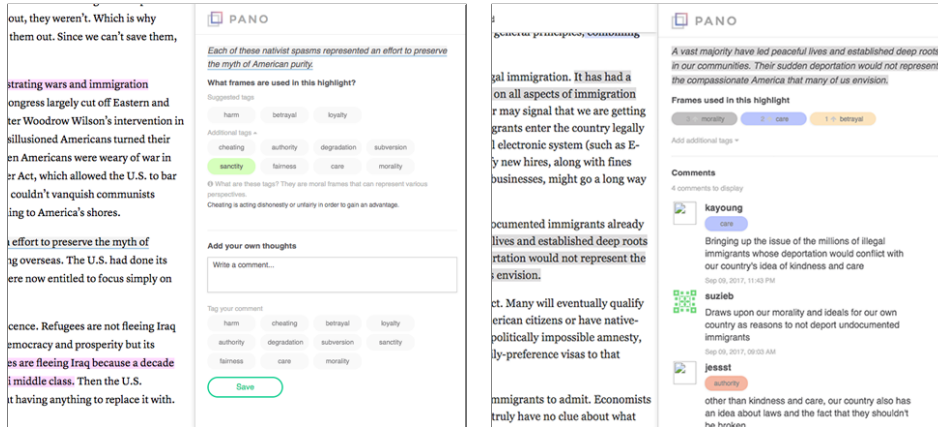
out, they weren't. Which is why them out. Since we can't save them,

strating wars and immigration ongress largely cut off Eastern and ter Woodrow Wilson's intervention in sillusioned Americans turned their en Americans were weary of war in r Act, which allowed the U.S. to bar couldn't vanquish communists ing to America's shores.

effort to preserve the myth of ing overseas. The U.S. had done its ere now entitled to focus simply on

cence. Refugees are not fleeing Iraq emocracy and prosperity but its es are fleeing Iraq because a decade middle class. Then the U.S. having anything to replace it with.

PANO

Each of these nativist spasms represented an effort to preserve the myth of American purity.

What frames are used in this highlight?

Suggested tags

harm betrayal loyalty

Additional tags

cheating authority degradation subversion

sanctity fairness care morality

What are these tags? They are moral frames that can represent various perspectives.

Cheating is acting dishonestly or unfairly in order to gain an advantage.

Add your own thoughts

Write a comment...

Tag your comment

harm cheating betrayal loyalty

authority degradation subversion sanctity

fairness care morality

Save

general principles, combining

al immigration. It has had a on all aspects of immigration er may signal that we are getting rants enter the country legally l electronic system (such as E- y new hires, along with fines businesses, might go a long way

ocumented immigrants already lives and established deep roots rtation would not represent the s envision.

ct. Many will eventually qualify erican citizens or have native- politically impossible amnesty, ly-preference visas to that

mmigrants to admit. Economists truly have no clue about what

PANO

A vast majority have led peaceful lives and established deep roots in our communities. Their sudden deportation would not represent the compassionate America that many of us envision.

Frames used in this highlight

care 1 betrayal

Add additional tags

Comments

4 comments to display

kayoung

care

Bringing up the issue of the millions of illegal immigrants whose deportation would conflict with our country's idea of kindness and care

Sep 09, 2017, 11:43 PM

suzieb

Draws upon our morality and ideals for our own country as reasons to not deport undocumented immigrants

Sep 09, 2017, 09:03 AM

jessst

authority

other than kindness and care, our country also has an idea about laws and the fact that they shouldn't be broken